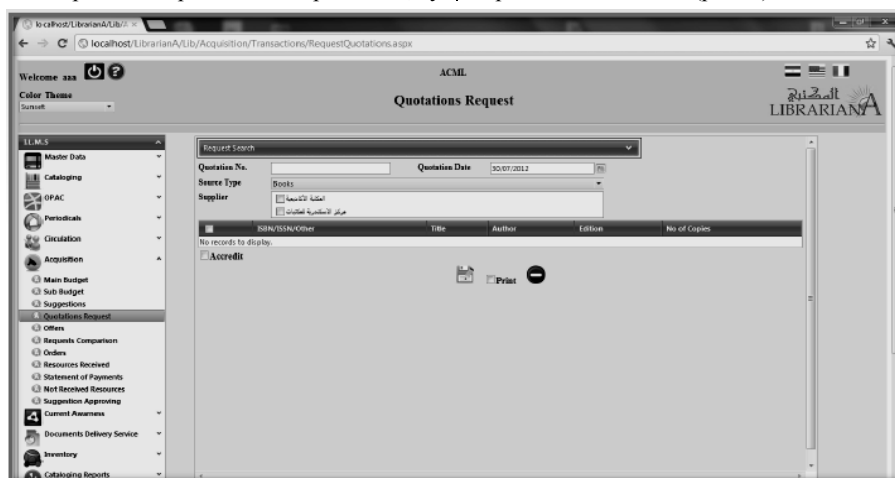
localhost/LibrarianA/Lib/A ×

localhost/LibrarianA/Lib/Acquisition/Transactions/RequestQuotations.aspx

Welcome aaa

Color Theme

Sunset

ACML

Quotations Request

المكتبة

LIBRARIANA

I.L.M.S

Master Data

Cataloging

OPAC

Periodicals

Circulation

Acquisition

Main Budget

Sub Budget

Suggestions

Quotations Request

Offers

Requests Comparison

Orders

Resources Received

Statement of Payments

Not Received Resources

Suggestion Approving

Current Awareness

Documents Delivery Service

Inventory

Cataloging Reports

Request Search

Quotation No.

Quotation Date 30/07/2012

Source Type Books

Supplier

المكتبة الأكاديمية

مركز الإسكندرية للكتابات

| | ISBN/ISSN/Other | Title | Author | Edition | No of Copies |
|---|---|---|---|---|---|
| No records to display. | | | | | |

Accredit

Print